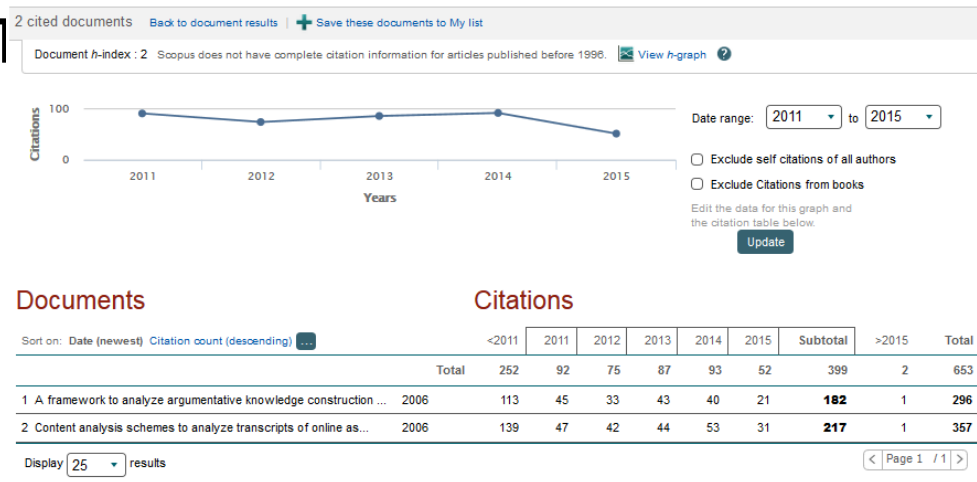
2 cited documents Back to document results | Save these documents to My list

Document $h$-index : 2 Scopus does not have complete citation information for articles published before 1996. View $h$-graph ?

Citations
100
0
2011 2012 2013 2014 2015
Years

Date range: 2011 to 2015

Exclude self citations of all authors

Exclude Citations from books

Edit the data for this graph and the citation table below.

Update

Documents

Citations

Sort on: Date (newest) Citation count (descending) ...

| | | <2011 | 2011 | 2012 | 2013 | 2014 | 2015 | Subtotal | >2015 | Total |
|---|---|---|---|---|---|---|---|---|---|---|
| | Total | 252 | 92 | 75 | 87 | 93 | 52 | 399 | 2 | 653 |
| 1 A framework to analyze argumentative knowledge construction ... | 2006 | 113 | 45 | 33 | 43 | 40 | 21 | 182 | 1 | 296 |
| 2 Content analysis schemes to analyze transcripts of online as... | 2006 | 139 | 47 | 42 | 44 | 53 | 31 | 217 | 1 | 357 |

Display 25 results

< Page 1 / 1 >